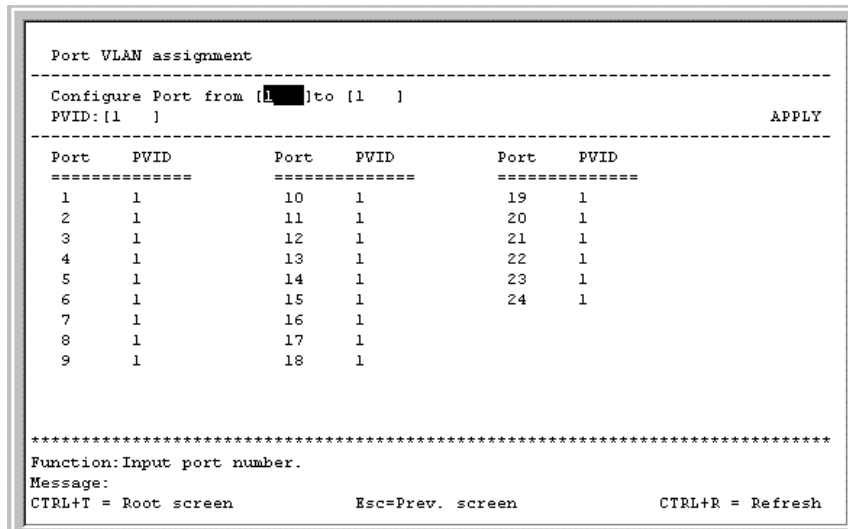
Port VLAN assignment

Configure Port from [1 ]to [1 ]
PVID:[1 ] APPLY

| Port | PVID | Port | PVID | Port | PVID |
|---|---|---|---|---|---|
| 1 | 1 | 10 | 1 | 19 | 1 |
| 2 | 1 | 11 | 1 | 20 | 1 |
| 3 | 1 | 12 | 1 | 21 | 1 |
| 4 | 1 | 13 | 1 | 22 | 1 |
| 5 | 1 | 14 | 1 | 23 | 1 |
| 6 | 1 | 15 | 1 | 24 | 1 |
| 7 | 1 | 16 | 1 | | |
| 8 | 1 | 17 | 1 | | |
| 9 | 1 | 18 | 1 | | |

Function:Input port number.
Message:
CTRL+T = Root screen Esc=Prev. screen CTRL+R = Refresh